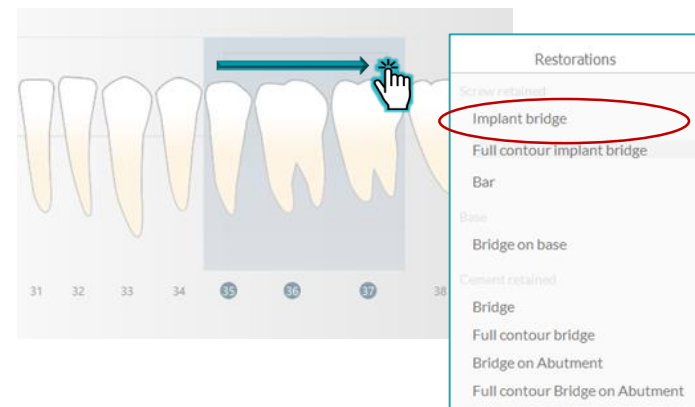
31 32 33 34 35 36 37 38

Restorations

Screw retained

Implant bridge

Full contour implant bridge

Bar

Base

Bridge on base

Cement retained

Bridge

Full contour bridge

Bridge on Abutment

Full contour Bridge on Abutment